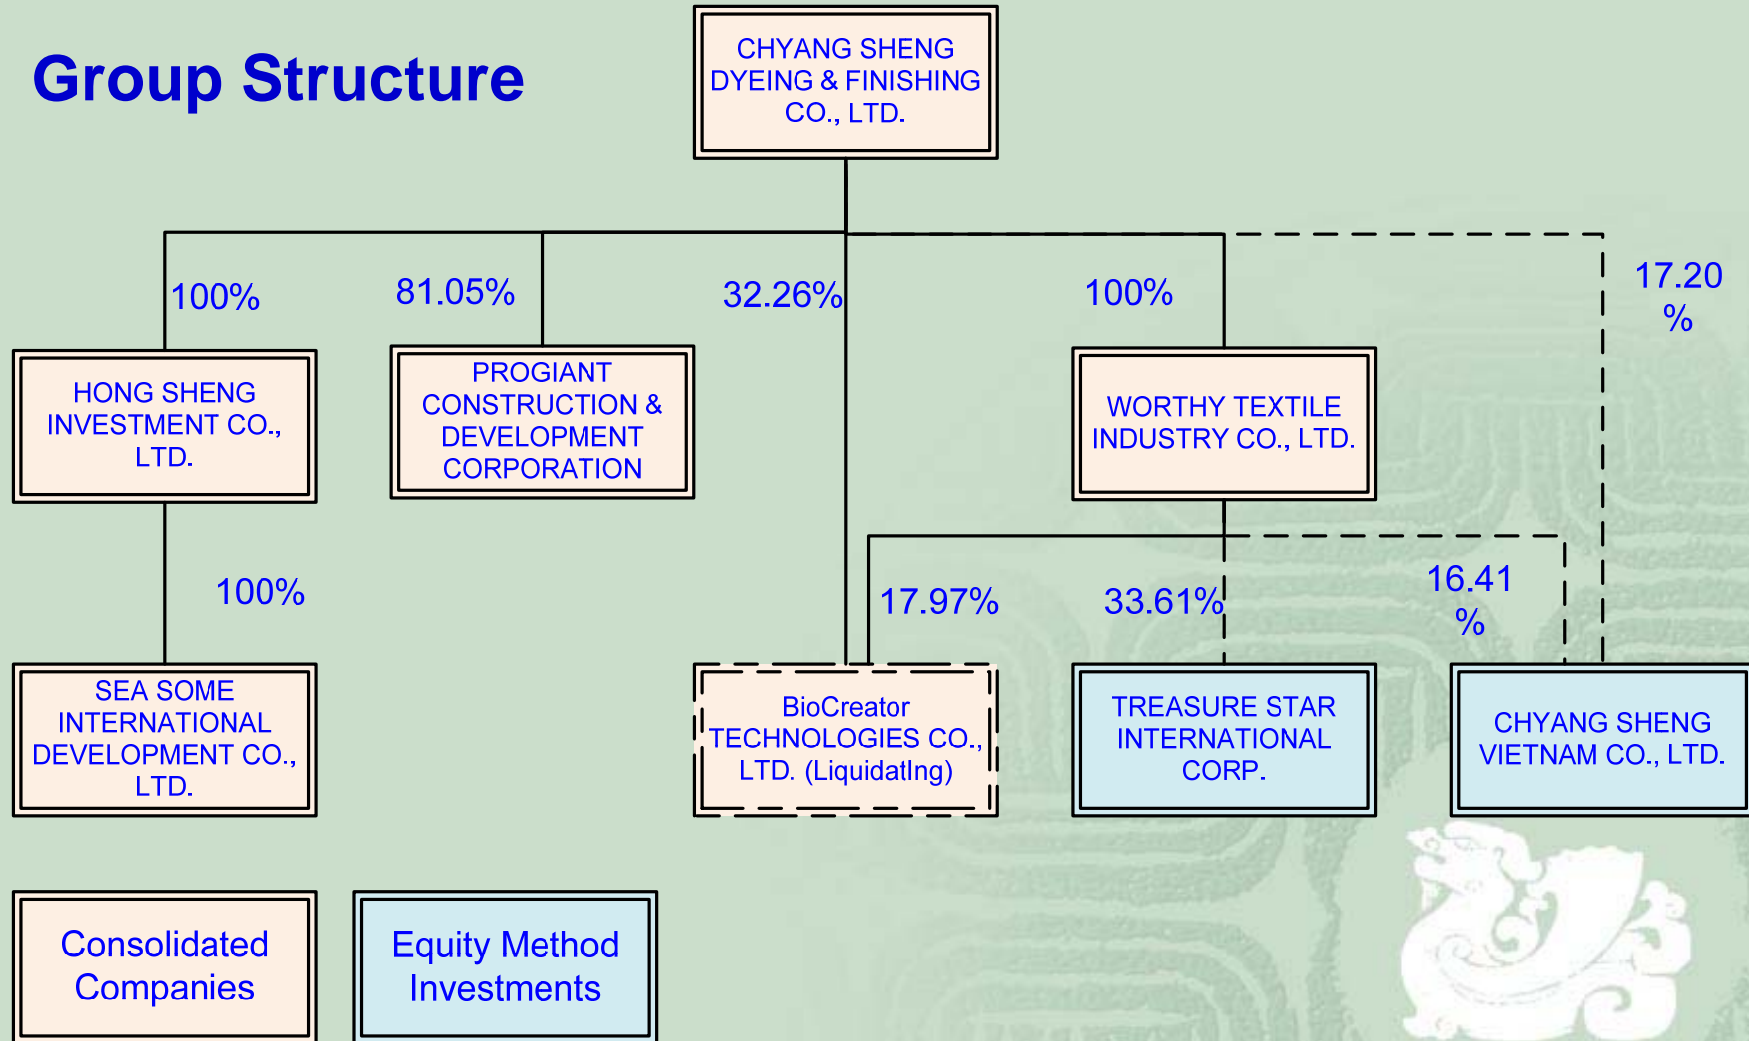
Group Structure

CHYANG SHENG DYEING & FINISHING CO., LTD.

100%

81.05%

32.26%

100%

17.20 %

HONG SHENG INVESTMENT CO., LTD.

PROGIANT CONSTRUCTION & DEVELOPMENT CORPORATION

WORTHY TEXTILE INDUSTRY CO., LTD.

100%

17.97%

33.61%

16.41 %

SEA SOME INTERNATIONAL DEVELOPMENT CO., LTD.

BioCreator TECHNOLOGIES CO., LTD. (LiquidatIng)

TREASURE STAR INTERNATIONAL CORP.

CHYANG SHENG VIETNAM CO., LTD.

Consolidated Companies

Equity Method Investments